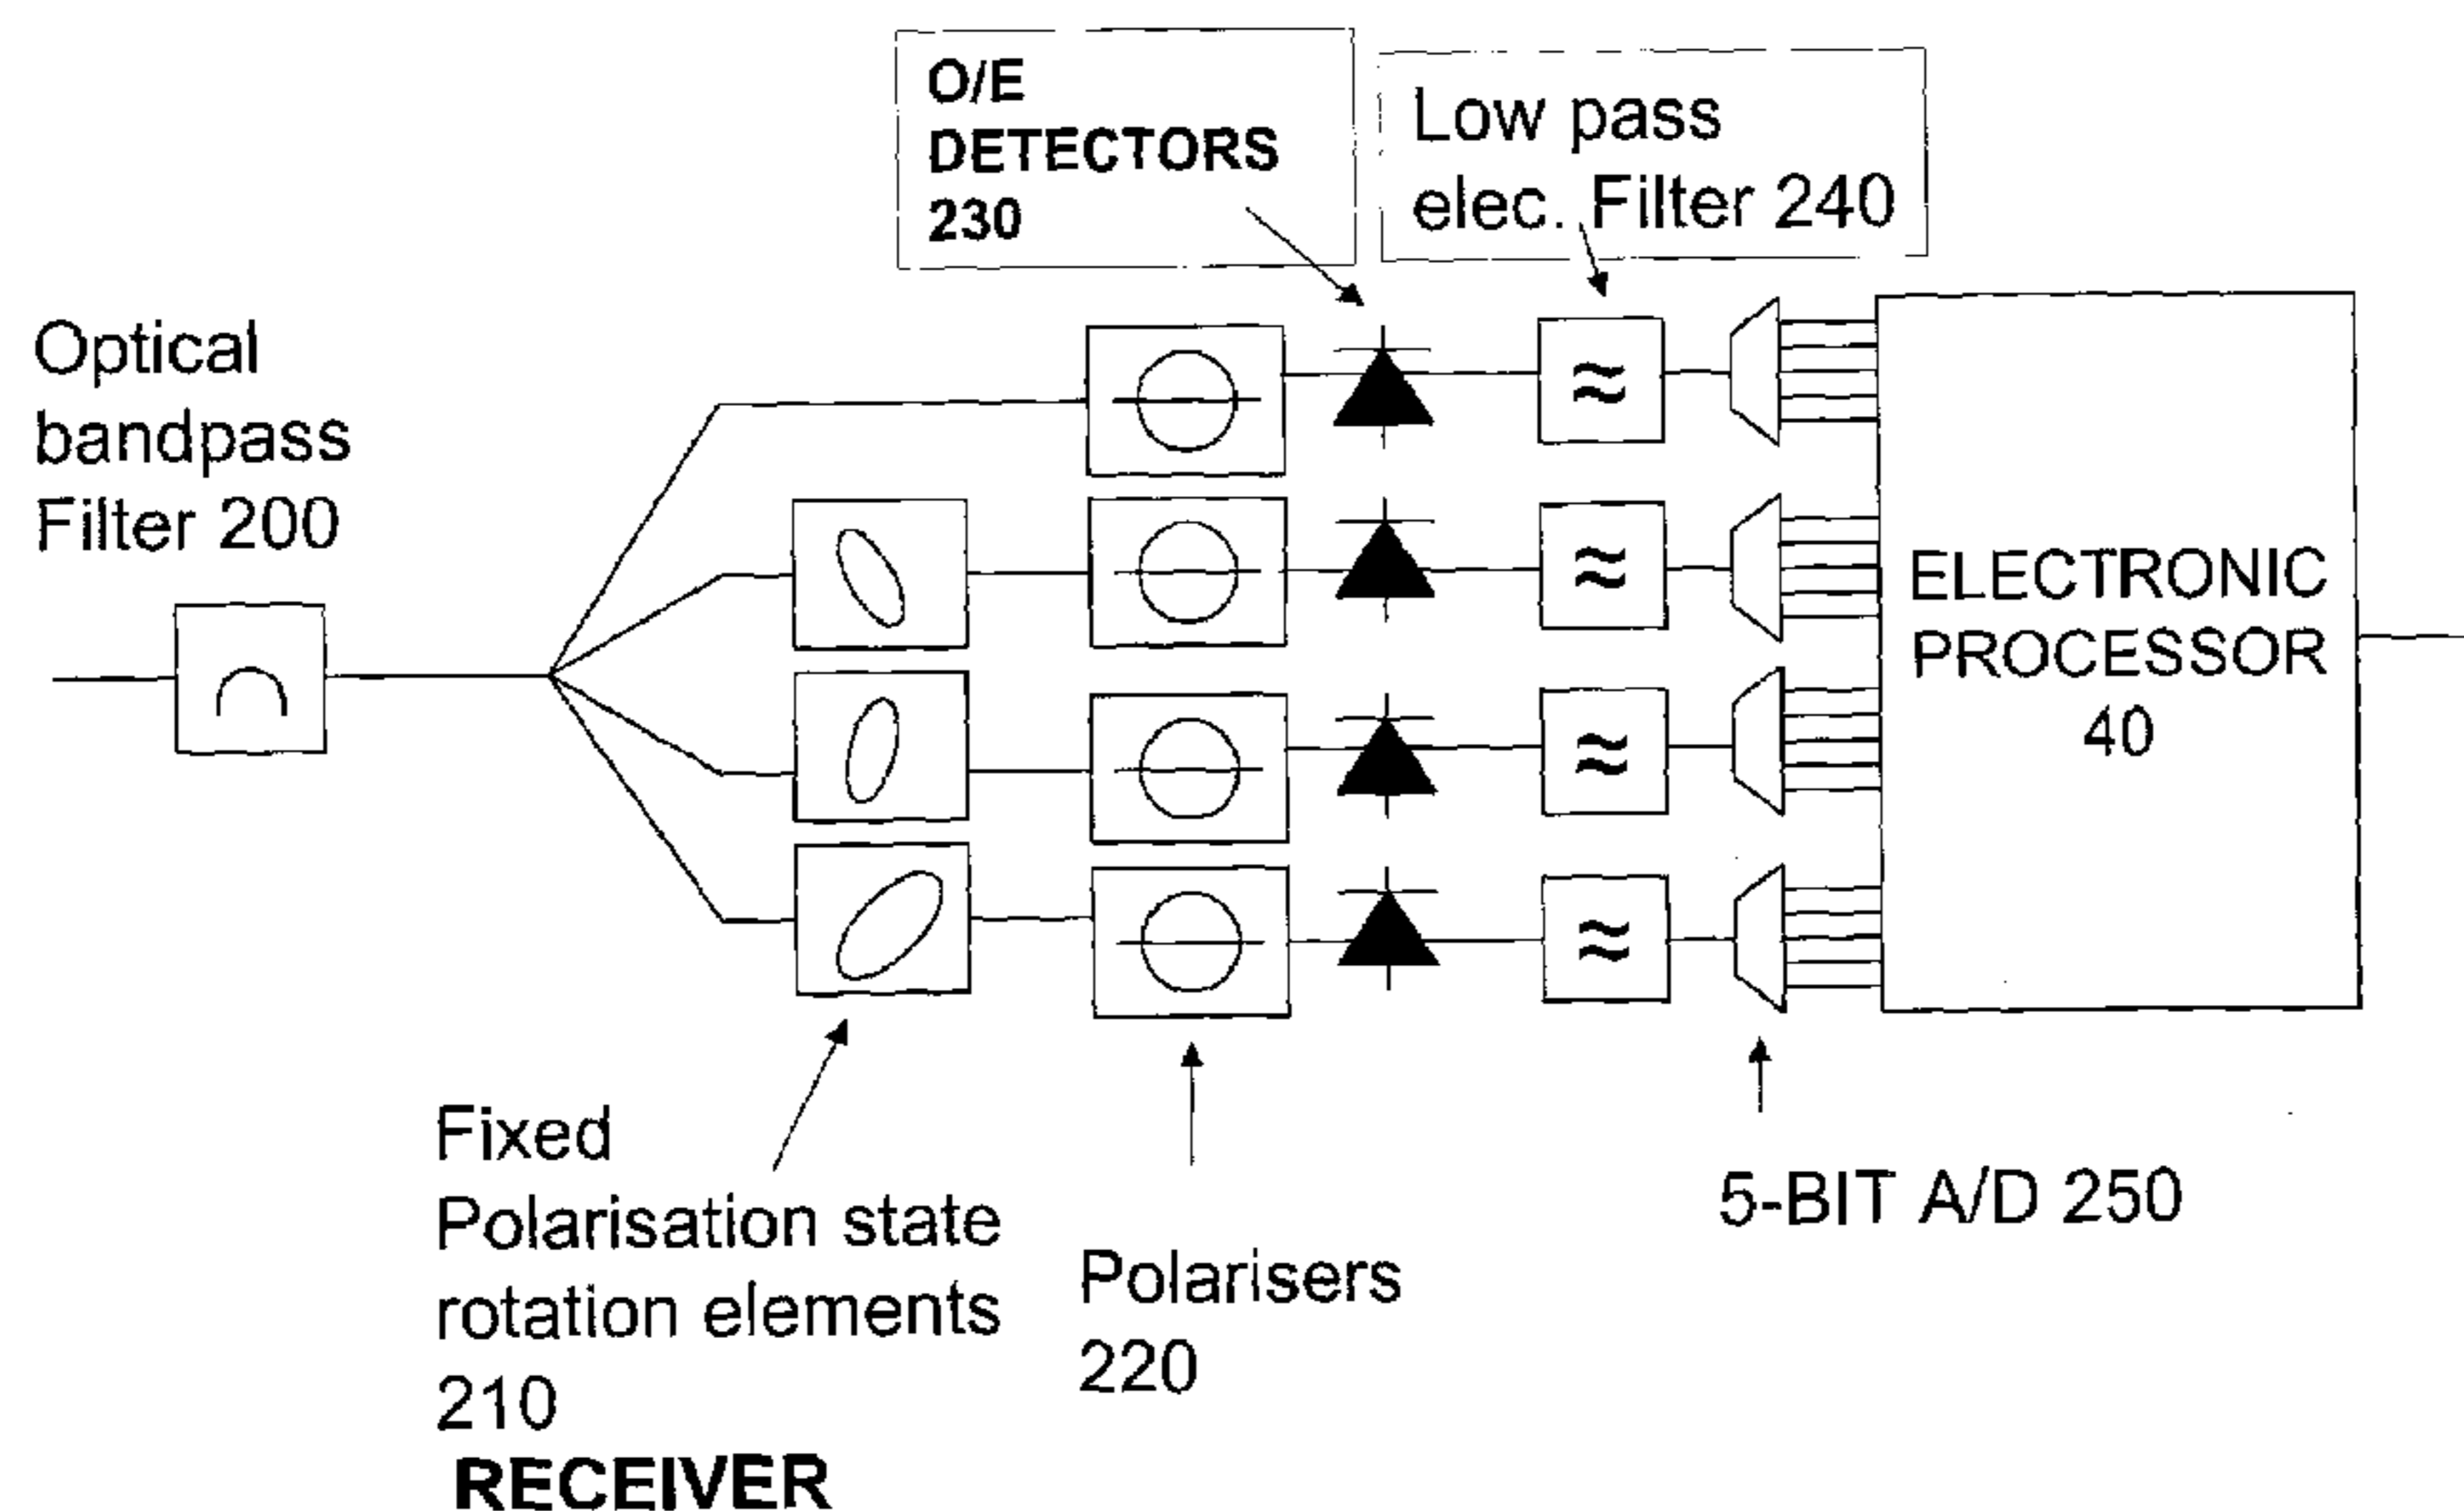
O/E
DETECTORS
230

Low pass
elec. Filter 240

Optical
bandpass
Filter 200

$\approx$

$\approx$

$\approx$

$\approx$

ELECTRONIC
PROCESSOR
40

Fixed
Polarisation state
rotation elements
210

Polarisers
220

5-BIT A/D 250

RECEIVER